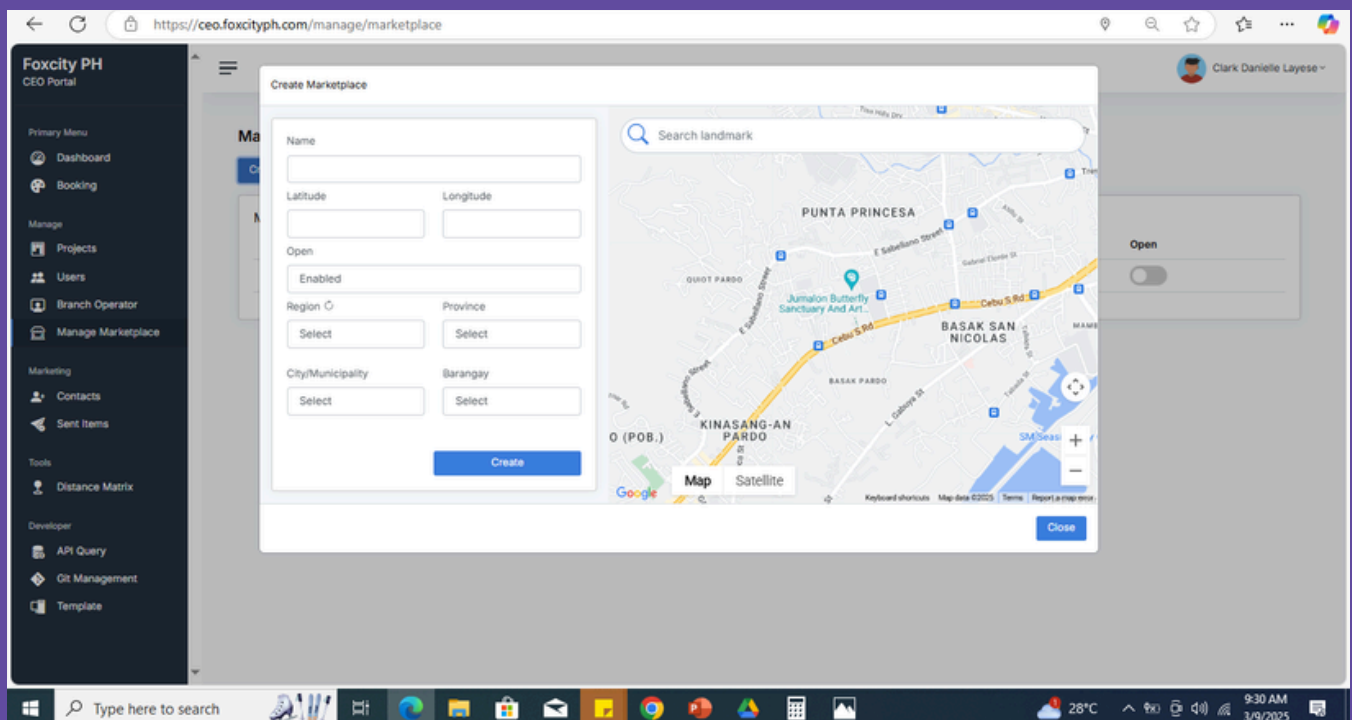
https://ceo.foxcityph.com/manage/marketplace

Foxcity PH
CEO Portal

Primary Menu
Dashboard
Booking

Manage
Projects
Users
Branch Operator
Manage Marketplace

Marketing
Contacts
Sent Items

Tools
Distance Matrix

Developer
API Query
Git Management
Template

Clark Danielle Layese

Ma
Cr
M

Open

Create Marketplace

Name
Latitude
Longitude
Open
Enabled
Region
Select
Province
Select
City/Municipality
Select
Barangay
Select
Create

Search landmark

PUNTA PRINCESA
E Sabellano Street
QUIOT PARDO
Jumalon Butterfly Sanctuary And Art...
Cebu S Rd
Cebu S Rd
BASAK SAN NICOLAS
BASAK PARDO
KINASANG-AN PARDO
O (POB.)
SM Seas
L. Gabuya St
Google
Map
Satellite
Keyboard shortcuts
Map data ©2025
Terms
Report a map error

Close

Type here to search
28°C
9:30 AM
3/9/2025